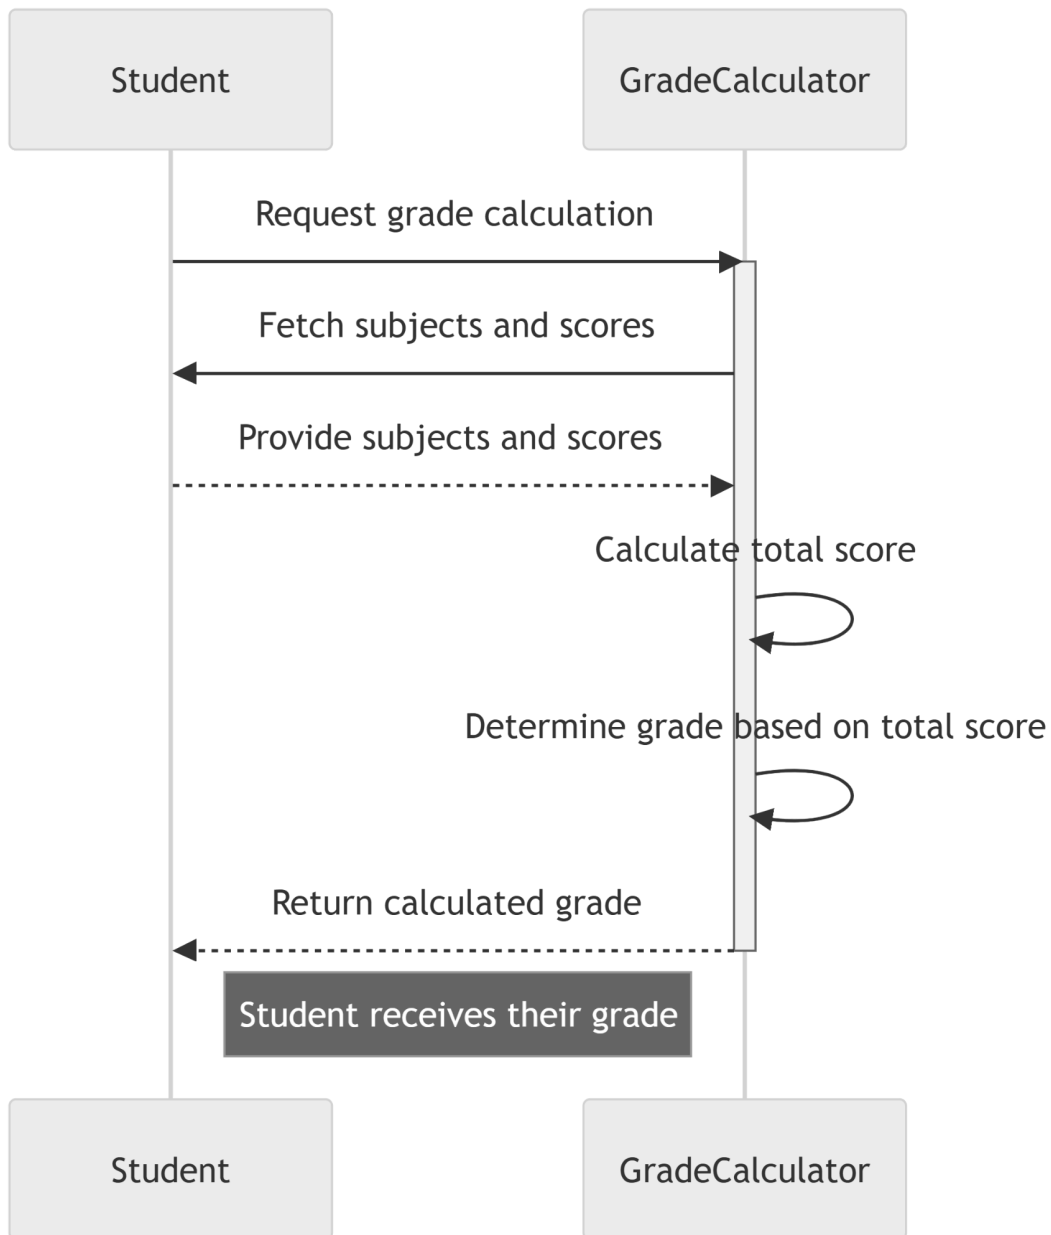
Student

GradeCalculator

Request grade calculation

Fetch subjects and scores

Provide subjects and scores

Calculate total score

Determine grade based on total score

Return calculated grade

Student receives their grade

Student

GradeCalculator